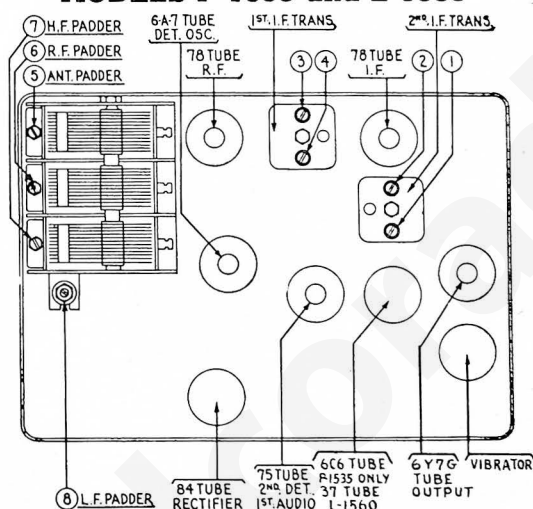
MODELS F-1535 and L-1560

7 H.F. PADDER
6 R.F. PADDER
5 ANT. PADDER

6-A-7 TUBE DET. OSC.

78 TUBE R.F.

1ST. I.F. TRANS.

3 4

78 TUBE I.F.

2ND. I.F. TRANS.

2 1

8 L.F. PADDER

84 TUBE RECTIFIER

75 TUBE 2ND. DET. 1ST. AUDIO

6C6 TUBE F-1535 ONLY 37 TUBE L-1560

6Y7G TUBE OUTPUT

VIBRATOR